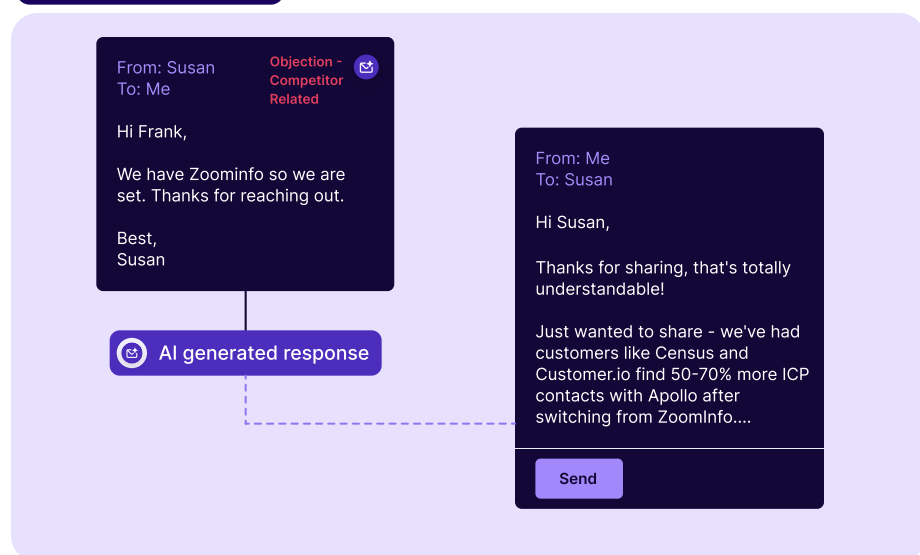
From: Susan
To: Me

Objection - Competitor Related

Hi Frank,

We have Zoominfo so we are set. Thanks for reaching out.

Best,
Susan

AI generated response

From: Me
To: Susan

Hi Susan,

Thanks for sharing, that's totally understandable!

Just wanted to share - we've had customers like Census and Customer.io find 50-70% more ICP contacts with Apollo after switching from ZoomInfo....

Send